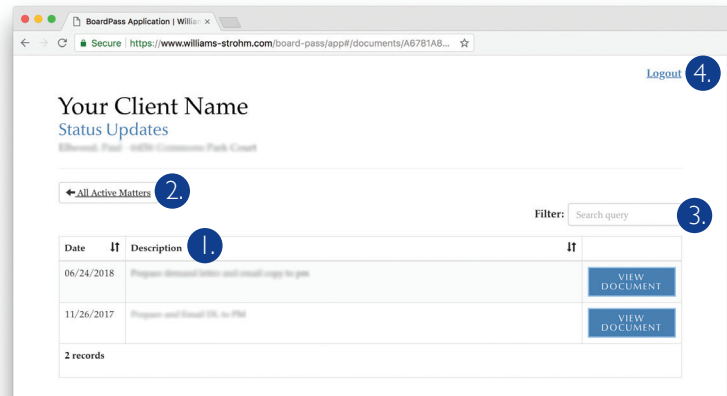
BoardPass Application | Willia ×

Secure | https://www.williams-strohm.com/board-pass/app#/documents/A6781A8...

Logout 4.

Your Client Name
Status Updates
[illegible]

All Active Matters 2.

Filter: Search query 3.

| Date | Description 1. | |
|---|---|---|
| 06/24/2018 | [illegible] | VIEW DOCUMENT |
| 11/26/2017 | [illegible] | VIEW DOCUMENT |
| 2 records | | |